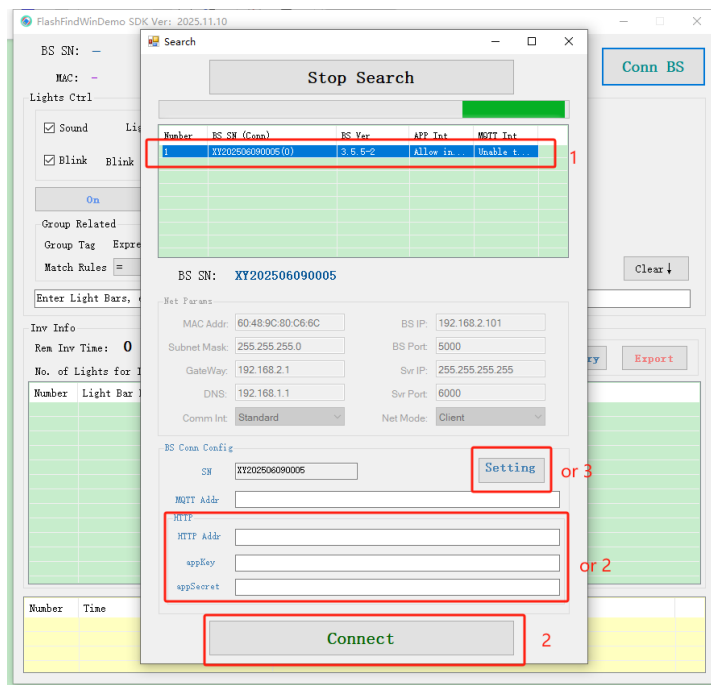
FlashFindWinDemo SDK Ver: 2025.11.10

BS SN: —

MAC: -

Conn BS

Lights Ctrl

Sound

Li

Blink

Blink

On

Group Related

Group Tag

Expre

Match Rules

=

Enter Light Bars, 

Clear↓

Inv Info

Rem Inv Time:

0

No. of Lights for I

ry

Export

| Number | Light Bar |
|---|---|

| Number | Time |
|---|---|

Search

Stop Search

| Number | BS SN (Conn) | BS Ver | APP Int | MQTT Int |
|---|---|---|---|---|
| 1 | XY202506090005(0) | 3.5.5-2 | Allow in... | Unable t... |

1

BS SN: XY202506090005

Net Params

MAC Addr: 60:48:9C:80:C6:6C

BS IP: 192.168.2.101

Subnet Mask: 255.255.255.0

BS Port: 5000

GateWay: 192.168.2.1

Svr IP: 255.255.255.255

DNS: 192.168.1.1

Svr Port: 6000

Comm Int: Standard

Net Mode: Client

BS Conn Config

SN XY202506090005

Setting

or 3

MQTT Addr

HTTP

HTTP Addr

appKey

appSecret

or 2

Connect

2